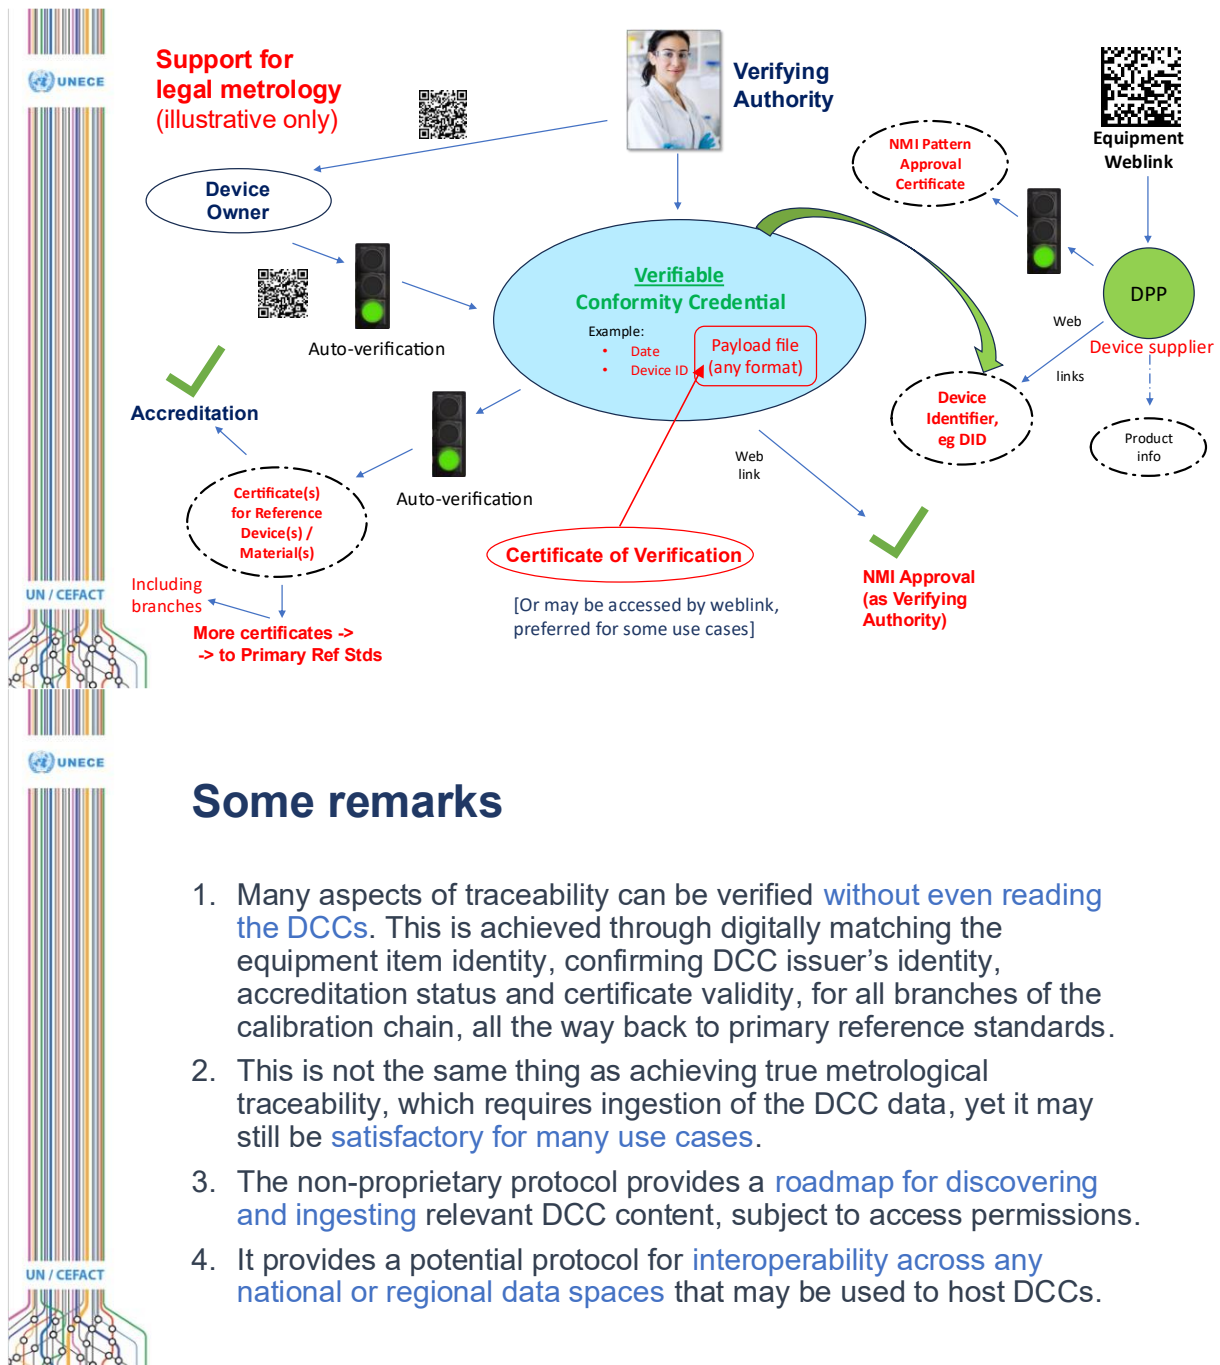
UNECE

Support for legal metrology (illustrative only)

Verifying Authority

Equipment Weblink

NMI Pattern Approval Certificate

Device Owner

Verifiable Conformity Credential

Example:
• Date
• Device ID

Payload file (any format)

DPP

Web

Device supplier

links

Auto-verification

Accreditation

Device Identifier, eg DID

Product info

Web link

Certificate(s) for Reference Device(s) / Material(s)

Auto-verification

Certificate of Verification

NMI Approval (as Verifying Authority)

UN / CEFACT

Including branches

More certificates ->
-> to Primary Ref Stds

[Or may be accessed by weblink, preferred for some use cases]

UNECE

Some remarks

1. Many aspects of traceability can be verified without even reading the DCCs. This is achieved through digitally matching the equipment item identity, confirming DCC issuer's identity, accreditation status and certificate validity, for all branches of the calibration chain, all the way back to primary reference standards.

2. This is not the same thing as achieving true metrological traceability, which requires ingestion of the DCC data, yet it may still be satisfactory for many use cases.

3. The non-proprietary protocol provides a roadmap for discovering and ingesting relevant DCC content, subject to access permissions.

4. It provides a potential protocol for interoperability across any national or regional data spaces that may be used to host DCCs.

UN / CEFACT